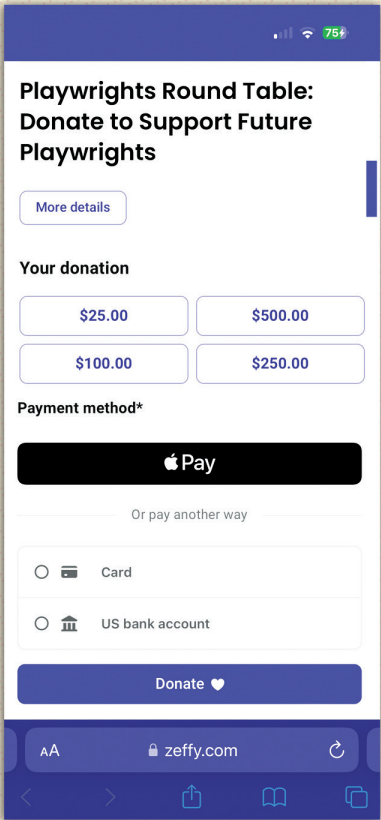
75

Playwrights Round Table: Donate to Support Future Playwrights

More details

Your donation

$25.00

$500.00

$100.00

$250.00

Payment method*

Pay

Or pay another way

Card

US bank account

Donate

AA zeffy.com